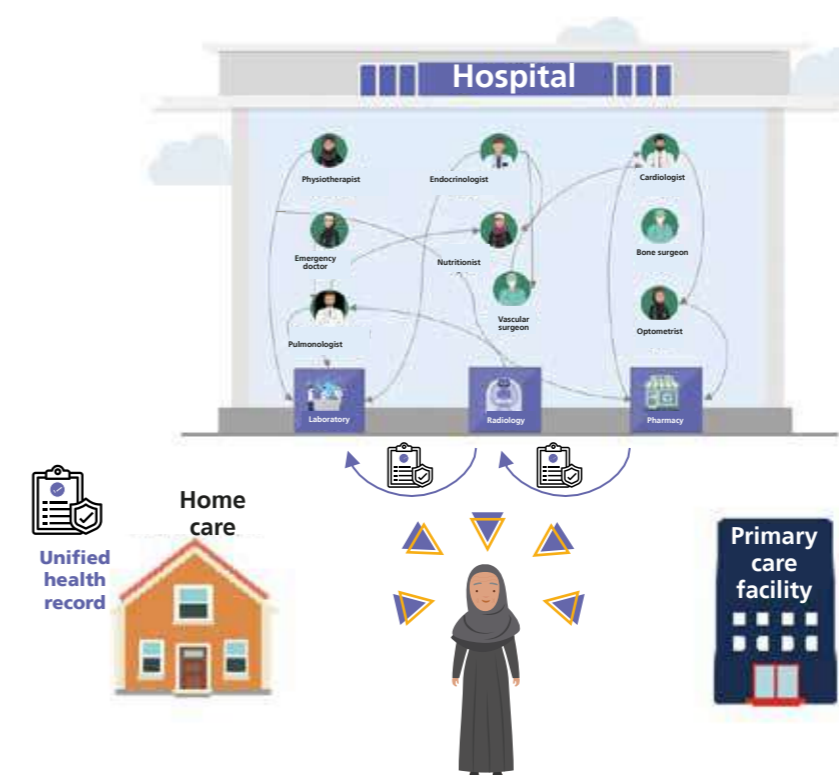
Hospital

Physiotherapist

Endocrinologist

Cardiologist

Emergency doctor

Nutritionist

Bone surgeon

Vascular surgeon

Pulmonologist

Optometrist

Laboratory

Radiology

Pharmacy

Unified health record

Home care

Primary care facility